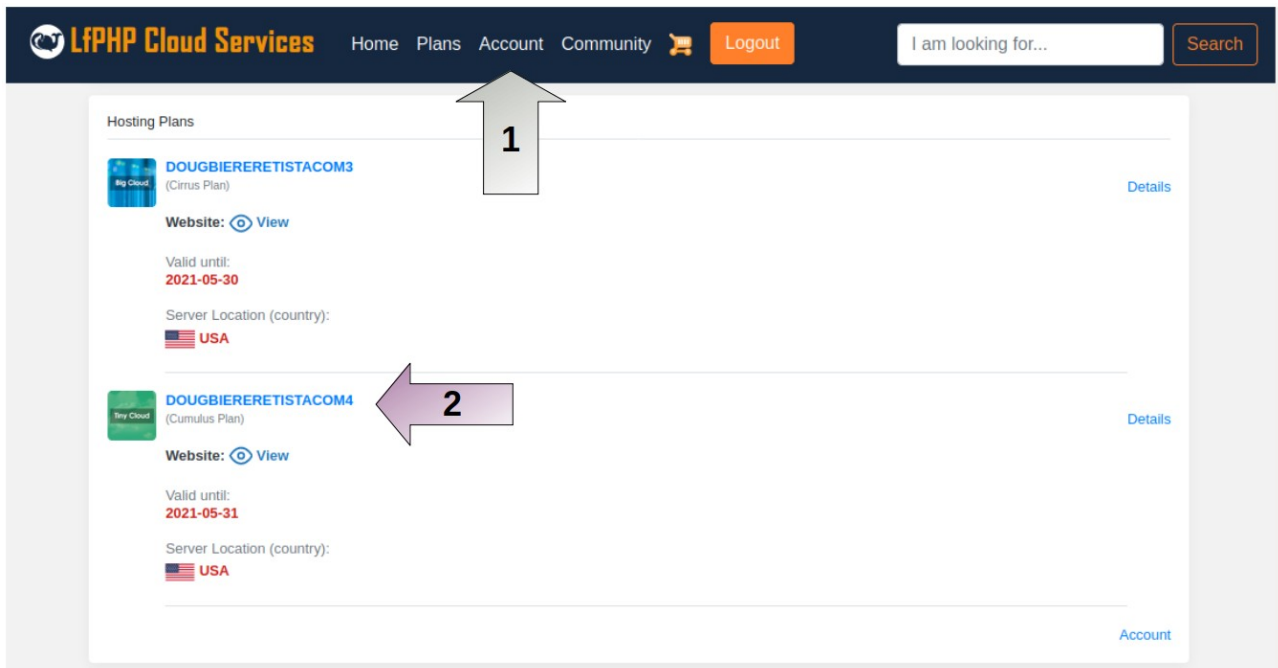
LfPHP Cloud Services Home Plans Account Community Logout I am looking for... Search

1

Hosting Plans

Big Cloud
DOUGBIERERETISTACOM3
(Cirrus Plan)
Details

Website: View

Valid until:
2021-05-30

Server Location (country):
USA

2

Tiny Cloud
DOUGBIERERETISTACOM4
(Cumulus Plan)
Details

Website: View

Valid until:
2021-05-31

Server Location (country):
USA

Account